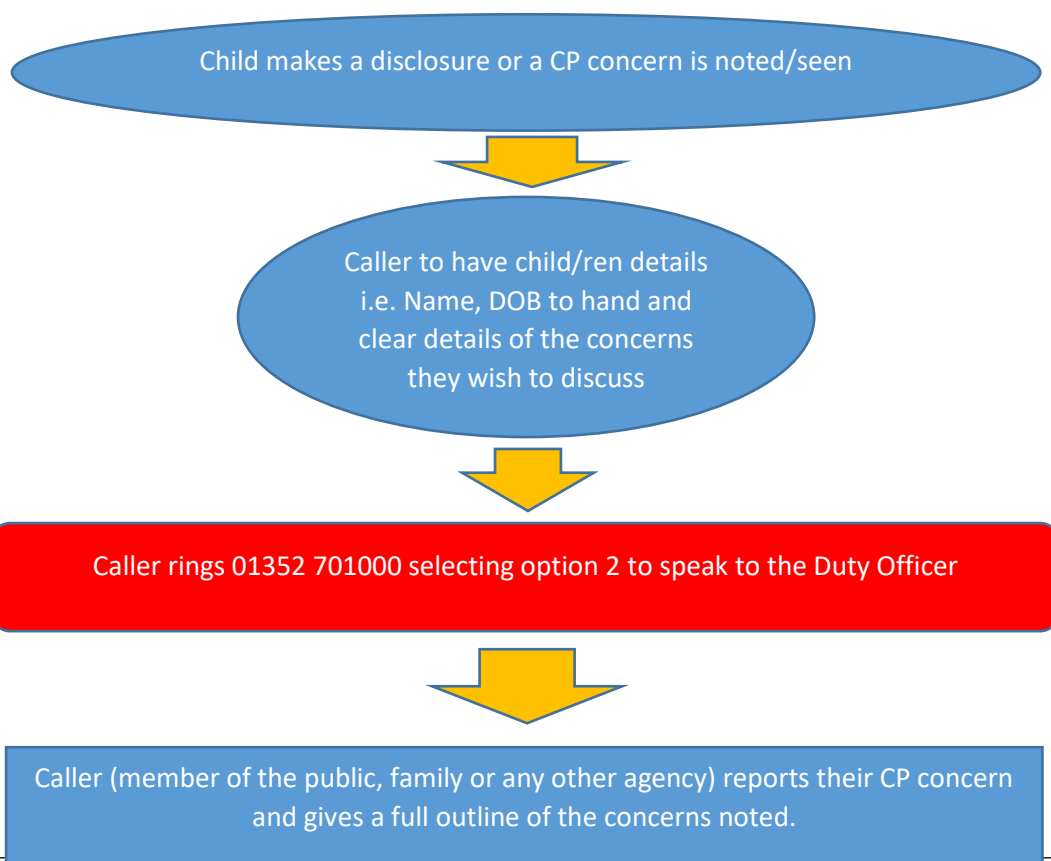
Child makes a disclosure or a CP concern is noted/seen

Caller to have child/ren details i.e. Name, DOB to hand and clear details of the concerns they wish to discuss

Caller rings 01352 701000 selecting option 2 to speak to the Duty Officer

Caller (member of the public, family or any other agency) reports their CP concern and gives a full outline of the concerns noted.